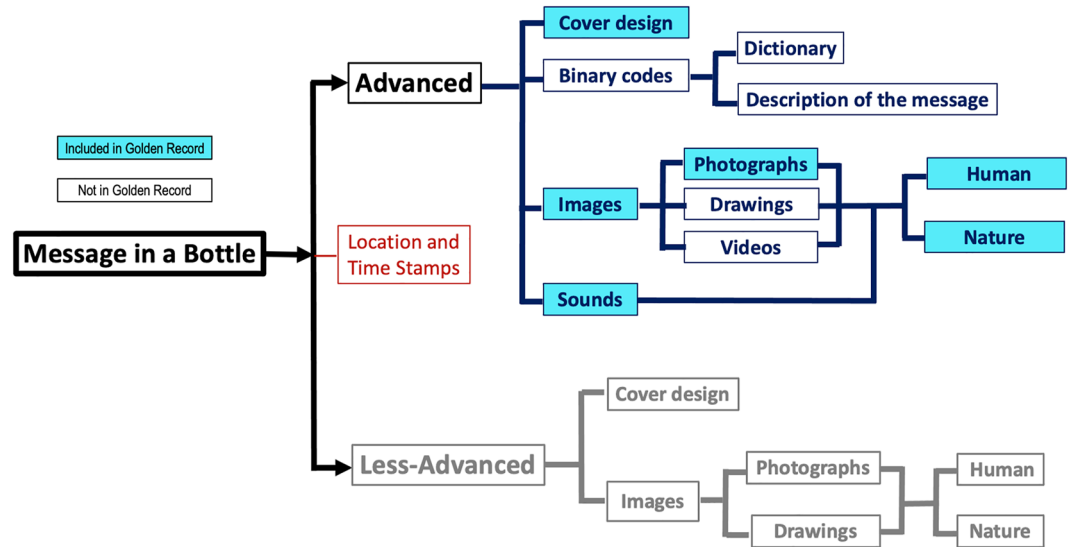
Included in Golden Record

Not in Golden Record

Message in a Bottle

Advanced

Location and Time Stamps

Less-Advanced

Cover design

Binary codes

Dictionary

Description of the message

Images

Photographs

Drawings

Videos

Human

Nature

Sounds

Cover design

Images

Photographs

Drawings

Human

Nature